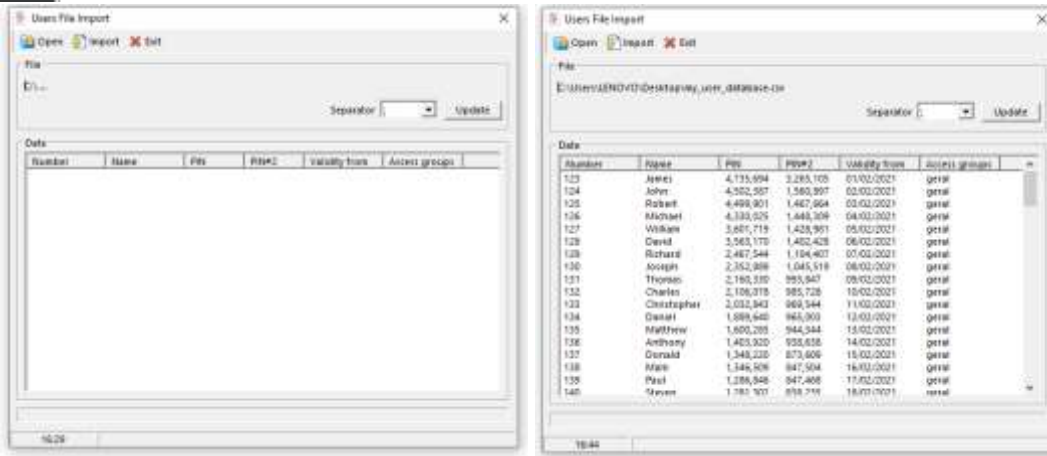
Users File Import

Open Import Exit

File

C:\...

Separator ; Update

Data

| Number | Name | PIN | PIN#2 | Validity from | Access groups |
|---|---|---|---|---|---|

16:29

Users File Import

Open Import Exit

File

C:\Users\LENOVO\Desktop\way_user_database.csv

Separator ; Update

Data

| Number | Name | PIN | PIN#2 | Validity from | Access groups |
|---|---|---|---|---|---|
| 123 | James | 4,735,694 | 3,285,105 | 01/02/2021 | geral |
| 124 | John | 4,502,387 | 1,580,897 | 02/02/2021 | geral |
| 125 | Robert | 4,499,901 | 1,467,864 | 03/02/2021 | geral |
| 126 | Michael | 4,330,025 | 1,448,309 | 04/02/2021 | geral |
| 127 | William | 3,601,719 | 1,428,961 | 05/02/2021 | geral |
| 128 | David | 3,563,170 | 1,402,428 | 06/02/2021 | geral |
| 129 | Richard | 2,467,544 | 1,104,407 | 07/02/2021 | geral |
| 130 | Joseph | 2,352,889 | 1,045,516 | 08/02/2021 | geral |
| 131 | Thomas | 2,160,330 | 993,847 | 09/02/2021 | geral |
| 132 | Charles | 2,106,378 | 985,728 | 10/02/2021 | geral |
| 133 | Christopher | 2,032,843 | 969,544 | 11/02/2021 | geral |
| 134 | Daniel | 1,889,640 | 965,000 | 12/02/2021 | geral |
| 135 | Matthew | 1,600,285 | 944,344 | 13/02/2021 | geral |
| 136 | Anthony | 1,403,920 | 938,658 | 14/02/2021 | geral |
| 137 | Donald | 1,348,220 | 873,609 | 15/02/2021 | geral |
| 138 | Mark | 1,346,509 | 847,504 | 16/02/2021 | geral |
| 139 | Paul | 1,286,848 | 847,468 | 17/02/2021 | geral |
| 140 | Steven | 1,282,302 | 838,235 | 18/02/2021 | geral |

16:44